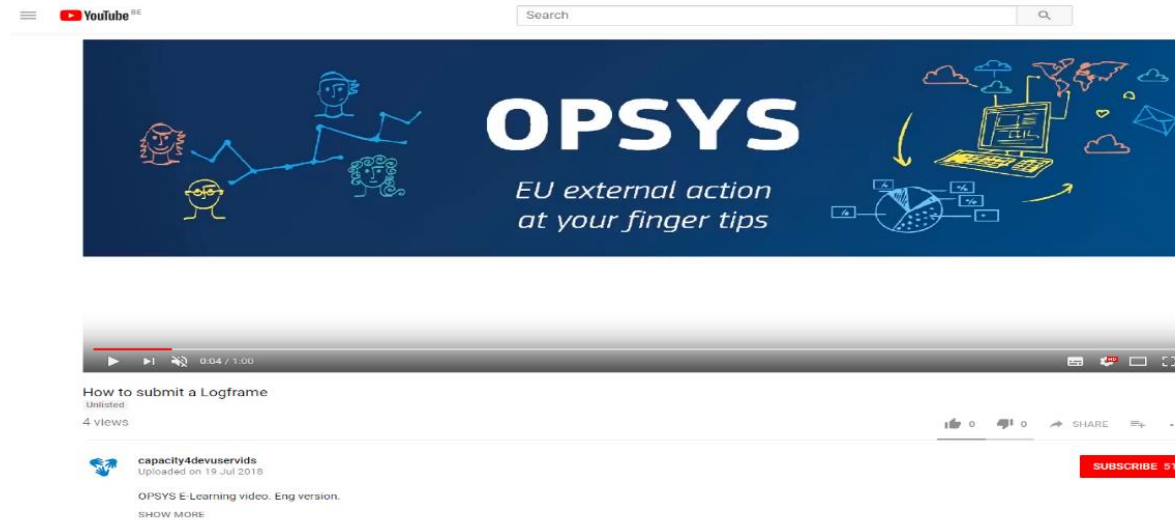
YouTube BE

Search

OPSYS

EU external action at your finger tips

0:04 / 1:00

How to submit a Logframe

Unlisted

4 views

0 0 SHARE

capacity4devuservids

Uploaded on 19 Jul 2018

SUBSCRIBE 5

OPSYS E-Learning video. Eng version.

SHOW MORE